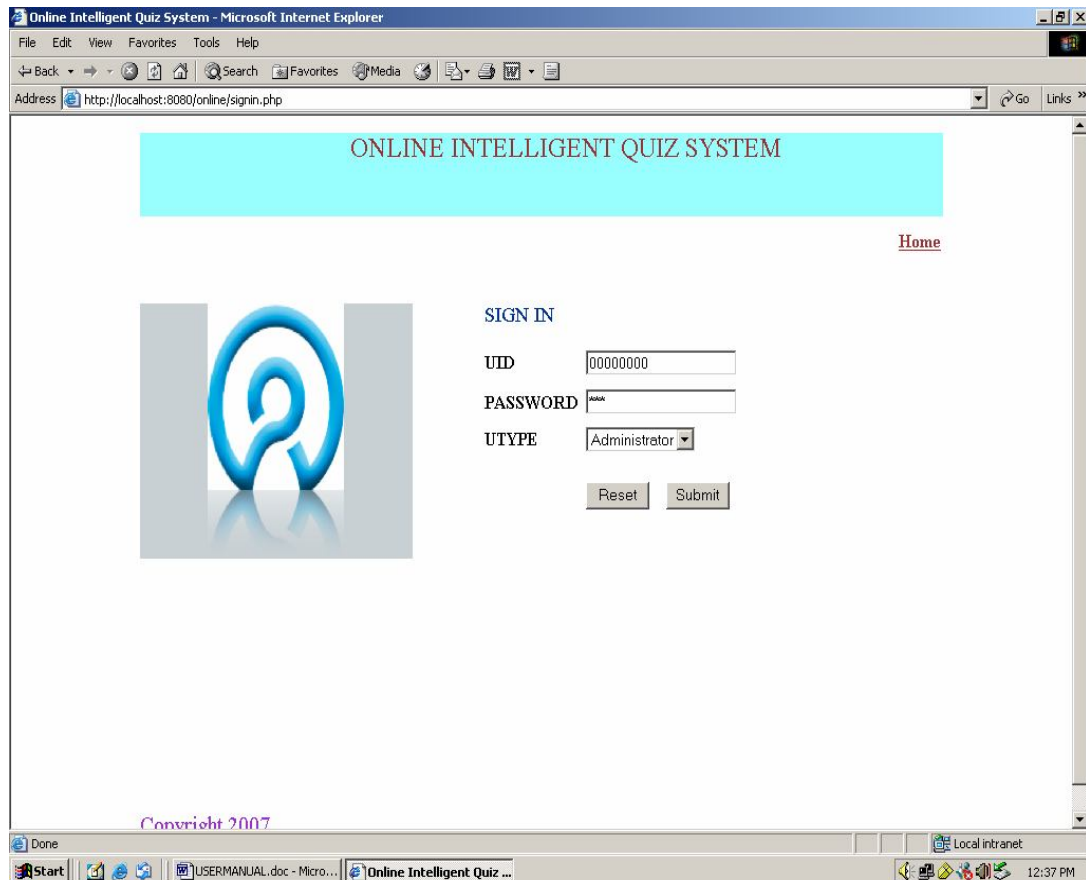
Online Intelligent Quiz System - Microsoft Internet Explorer

File Edit View Favorites Tools Help

Back Search Favorites Media

Address http://localhost:8080/online/signin.php

Go Links »

ONLINE INTELLIGENT QUIZ SYSTEM

Home

SIGN IN

UID 00000000

PASSWORD ***

UTYPE Administrator

Reset Submit

Copyright 2007

Done

Local intranet

Start USERMANUAL.doc - Micro... Online Intelligent Quiz ...

12:37 PM